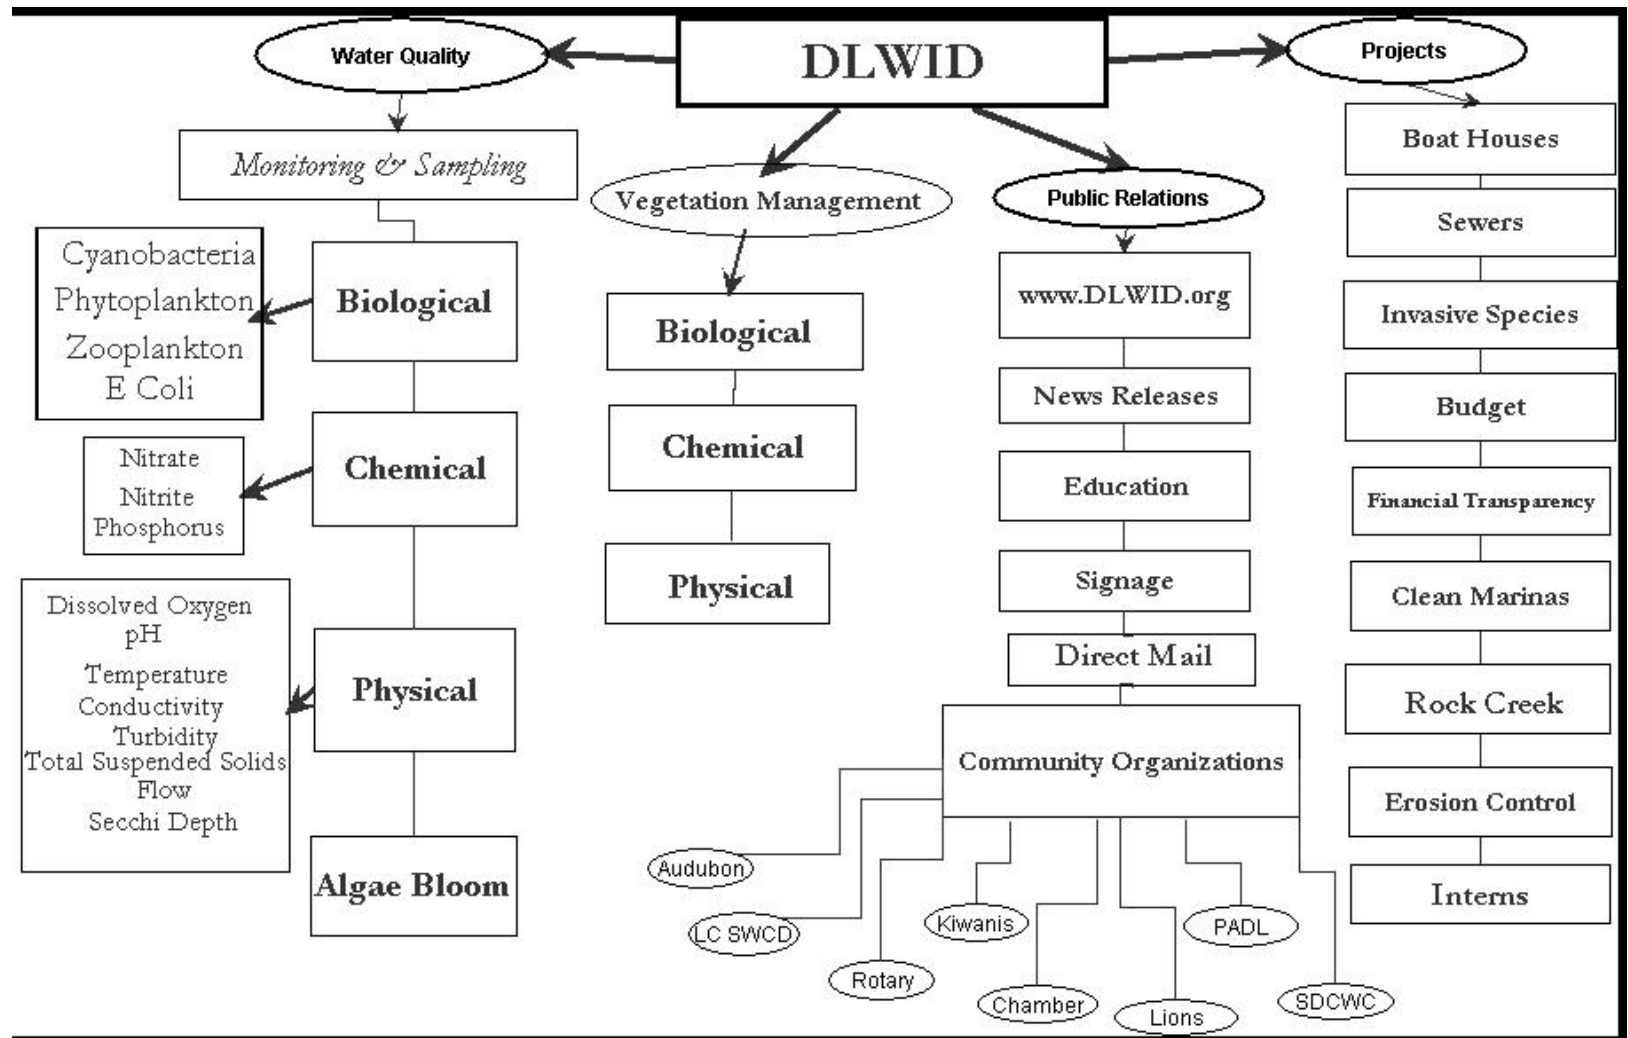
DLWID

Water Quality

Monitoring & Sampling

Biological

Cyanobacteria
Phytoplankton
Zooplankton
E Coli

Chemical

Nitrate
Nitrite
Phosphorus

Physical

Dissolved Oxygen
pH
Temperature
Conductivity
Turbidity
Total Suspended Solids
Flow
Secchi Depth

Algae Bloom

Vegetation Management

Biological

Chemical

Physical

Public Relations

www.DLWID.org

News Releases

Education

Signage

Direct Mail

Community Organizations

Audubon

LC SWCD

Rotary

Kiwanis

Chamber

Lions

PADL

SDCWC

Projects

Boat Houses

Sewers

Invasive Species

Budget

Financial Transparency

Clean Marinas

Rock Creek

Erosion Control

Interns